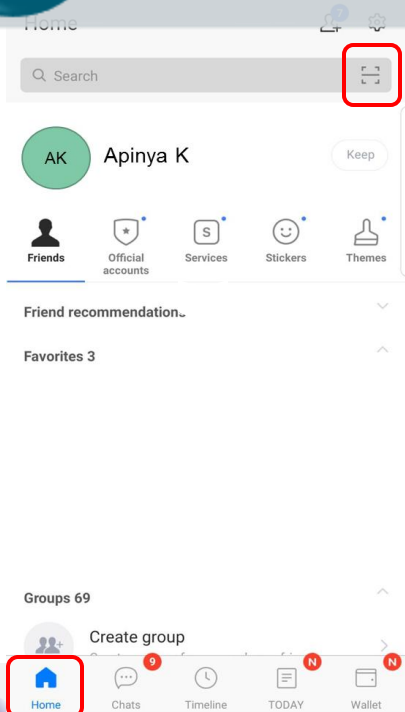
Home

Search

AK Apinya K

Keep

Friends

Official accounts

S

Services

Stickers

Themes

Friend recommendations

Favorites 3

Groups 69

Create group

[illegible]

Home

9

Chats

Timeline

N

TODAY

N

Wallet